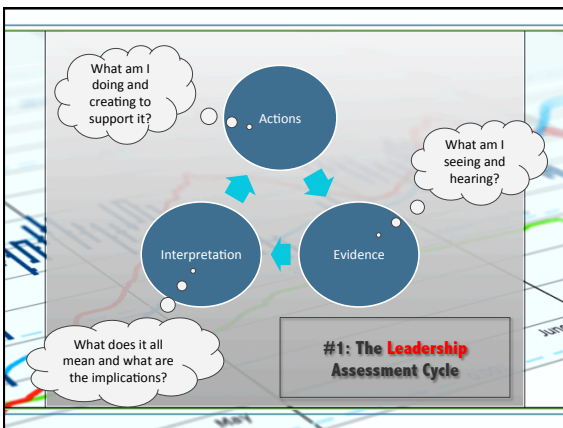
What am I doing and creating to support it?

Actions

What am I seeing and hearing?

Interpretation

Evidence

What does it all mean and what are the implications?

#1: The Leadership Assessment Cycle

June

May